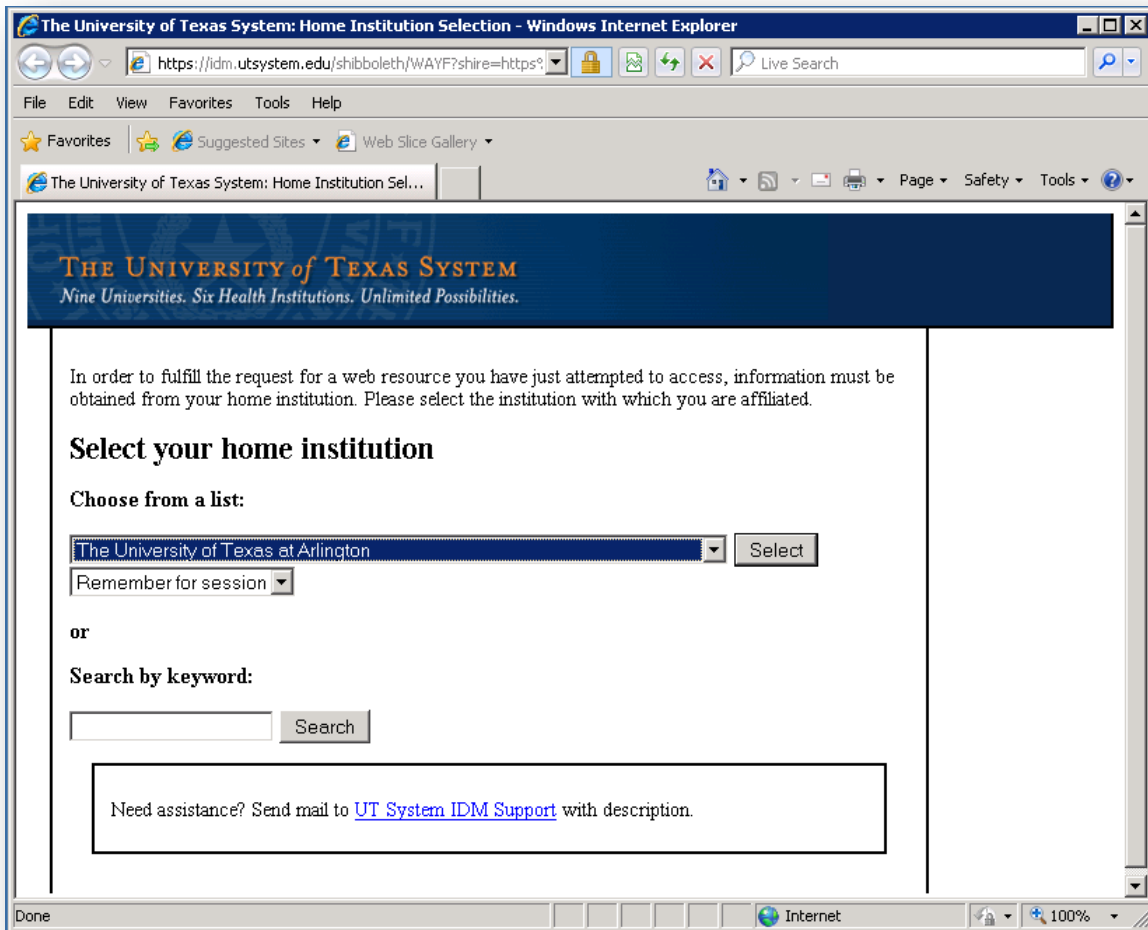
The University of Texas System: Home Institution Selection - Windows Internet Explorer

https://idm.utsystem.edu/shibboleth/WAYF?shire=https%

Live Search

File Edit View Favorites Tools Help

Favorites Suggested Sites ▾ Web Slice Gallery ▾

The University of Texas System: Home Institution Sel...

Page ▾ Safety ▾ Tools ▾

THE UNIVERSITY of TEXAS SYSTEM
Nine Universities. Six Health Institutions. Unlimited Possibilities.

In order to fulfill the request for a web resource you have just attempted to access, information must be obtained from your home institution. Please select the institution with which you are affiliated.

Select your home institution

Choose from a list:

The University of Texas at Arlington

Select

Remember for session

or

Search by keyword:

Search

Need assistance? Send mail to UT System IDM Support with description.

Done

Internet

100%